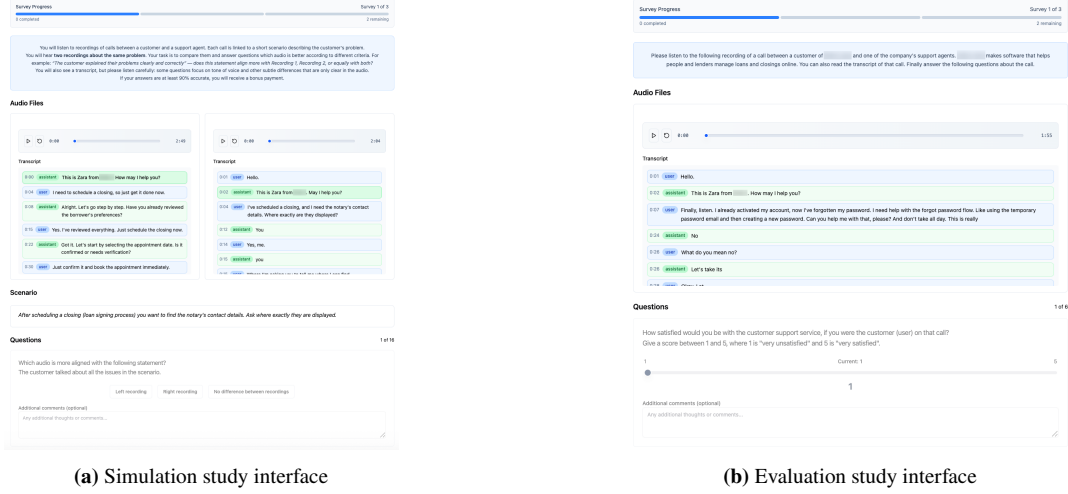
Survey Progress

Survey 1 of 3

0 completed

2 remaining

You will listen to recordings of calls between a customer and a support agent. Each call is linked to a short scenario describing the customer's problem. You will hear two recordings about the same problem. Your task is to compare them and answer questions which audio is better according to different criteria. For example: "The customer explained their problems clearly and correctly" — does this statement align more with Recording 1, Recording 2, or equally with both? You will also see a transcript, but please listen carefully: some questions focus on tone of voice and other subtle differences that are only clear in the audio. If your answers are at least 90% accurate, you will receive a bonus payment.

Audio Files

0:00 2:45

Transcript

0:00 assistant This is Zara from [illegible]. How may I help you?

0:04 user I need to schedule a closing, so just get it done now.

0:08 assistant Alright. Let's go step by step. Have you already reviewed the borrower's preferences?

0:15 user Yes, I've reviewed everything. Just schedule the closing now.

0:22 assistant Got it. Let's start by selecting the appointment date. Is it confirmed or needs verification?

0:30 user Just confirm it and book the appointment immediately.

0:00 2:06

Transcript

0:01 user Hello.

0:02 assistant This is Zara from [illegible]. May I help you?

0:04 user I've scheduled a closing, and I need the notary's contact details. Where exactly are they displayed?

0:12 assistant You

0:14 user Yes, me.

0:15 assistant you

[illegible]

Scenario

After scheduling a closing (loan signing process) you want to find the notary's contact details. Ask where exactly they are displayed.

Questions

1 of 16

Which audio is more aligned with the following statement?
The customer talked about all the issues in the scenario.

Left recording Right recording No difference between recordings

Additional comments (optional)

Any additional thoughts or comments...

(a) Simulation study interface

Survey Progress

Survey 1 of 3

0 completed

2 remaining

Please listen to the following recording of a call between a customer of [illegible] and one of the company's support agents. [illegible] makes software that helps people and lenders manage loans and closings online. You can also read the transcript of that call. Finally answer the following questions about the call.

Audio Files

0:00 1:55

Transcript

0:01 user Hello.

0:02 assistant This is Zara from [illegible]. How may I help you?

0:07 user Finally, listen. I already activated my account, now I've forgotten my password. I need help with the forgot password flow. Like using the temporary password email and then creating a new password. Can you help me with that, please? And don't take all day. This is really

0:24 assistant No

0:26 user What do you mean no?

0:28 assistant Let's take its

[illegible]

Questions

1 of 6

How satisfied would you be with the customer support service, if you were the customer (user) on that call?
Give a score between 1 and 5, where 1 is "very unsatisfied" and 5 is "very satisfied".

1 Current: 1 5

1

Additional comments (optional)

Any additional thoughts or comments...

(b) Evaluation study interface